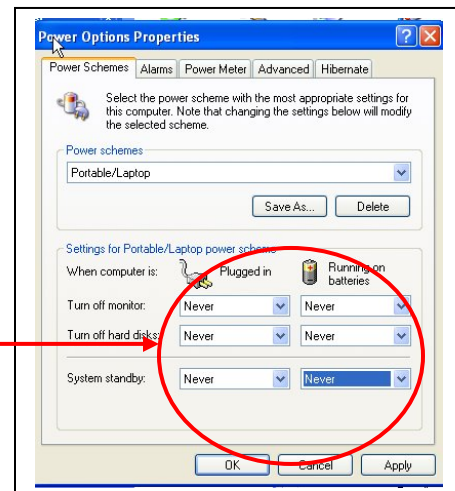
Power Options Properties

Power Schemes | Alarms | Power Meter | Advanced | Hibernate

Select the power scheme with the most appropriate settings for this computer. Note that changing the settings below will modify the selected scheme.

Power schemes

Portable/Laptop

Save As... | Delete

Settings for Portable/Laptop power scheme

When computer is: | Plugged in | Running on batteries

Turn off monitor: | Never | Never

Turn off hard disks: | Never | Never

System standby: | Never | Never

OK | Cancel | Apply